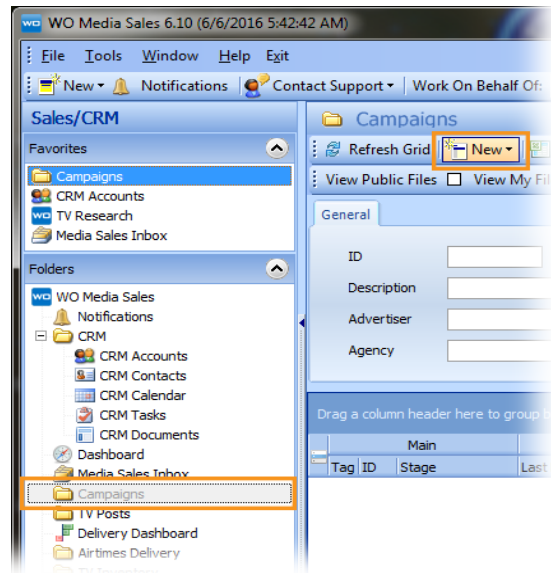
WO Media Sales 6.10 (6/6/2016 5:42:42 AM)

File Tools Window Help Exit

New Notifications Contact Support Work On Behalf Of:

Sales/CRM

Favorites

Campaigns
CRM Accounts
TV Research
Media Sales Inbox

Folders

WO Media Sales
Notifications
CRM
CRM Accounts
CRM Contacts
CRM Calendar
CRM Tasks
CRM Documents
Dashboard
Media Sales Inbox
Campaigns
TV Posts
Delivery Dashboard
Airtimes Delivery

Campaigns

Refresh Grid New

View Public Files View My Fi

General

ID
Description
Advertiser
Agency

Drag a column header here to group b

Main

Tag ID Stage Last